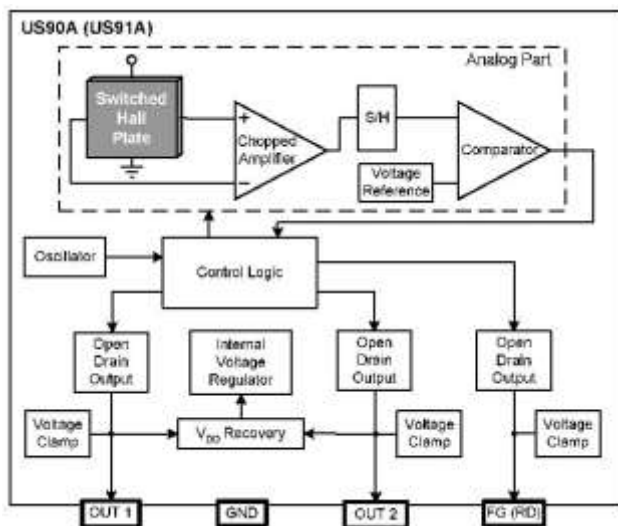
US90A (US91A)

Analog Part

Switched Hall Plate

+

−

Chopped Amplifier

S/H

Comparator

Voltage Reference

Oscillator

Control Logic

Open Drain Output

Internal Voltage Regulator

Open Drain Output

Open Drain Output

Voltage Clamp

$V_{DD}$ Recovery

Voltage Clamp

Voltage Clamp

OUT 1

GND

OUT 2

FG (RD)